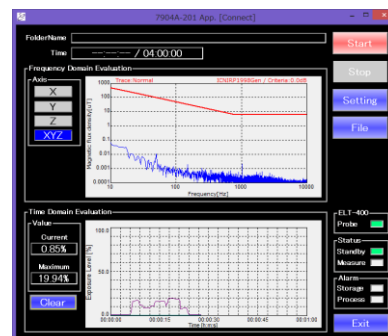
7904A-201 App. [Connect]

FolderName

Time --:--:-- / 04:00:00

Start

Stop

Setting

File

Frequency Domain Evaluation

Axis

X

Y

Z

XYZ

Trace:Normal

ICNIRP1998Gen / Criteria 0.0dB

Magnetic flux density[uT]

1000

100

10

1

0.1

0.01

0.001

0.0001

10

100

1000

10000

Frequency[Hz]

Time Domain Evaluation

Value

Current

0.85%

Maximum

19.94%

Clear

Exposure Level [%]

100.0

10.0

1.0

0.0

00:00:00

00:00:15

00:00:30

00:00:45

00:01:00

Time [h:m:s]

ELT-400

Probe

Status

Standby

Measure

Alarm

Storage

Process

Exit